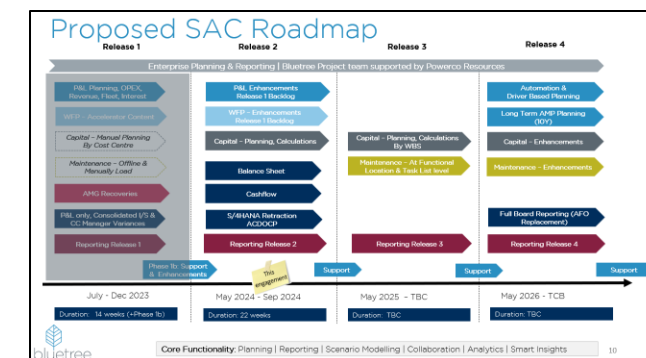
Proposed SAC Roadmap

Release 1

Release 2

Release 3

Release 4

Enterprise Planning & Reporting | Bluetree Project team supported by Powerco Resources

P&L, Planning, OPEX, Revenue, Fleet, Interest

WFP – Accelerator Content

Capital – Manual Planning By Cost Centre

Maintenance – Offline & Manually Load

AMG Recoveries

P&L only, Consolidated I/S & CC Manager Variances

Reporting Release 1

P&L Enhancements Release 1 Backlog

WFP – Enhancements Release 1 Backlog

Capital – Planning, Calculations

Balance Sheet

Cashflow

S/4HANA Retraction ACDOCP

Reporting Release 2

Capital – Planning, Calculations By WBS

Maintenance – At Functional Location & Task List level

Reporting Release 3

Automation & Driver Based Planning

Long Term AMP Planning (10Y)

Capital – Enhancements

Maintenance – Enhancements

Full Board Reporting (AFO Replacement)

Reporting Release 4

Phase 1b: Support & Enhancements

This engagement

Support

Support

Support

July - Dec 2023

May 2024 - Sep 2024

May 2025 - TBC

May 2026 - TCB

Duration: 14 weeks (+Phase 1b)

Duration: 22 weeks

Duration: TBC

Duration: TBC

bluetree

Core Functionality: Planning | Reporting | Scenario Modelling | Collaboration | Analytics | Smart Insights

10